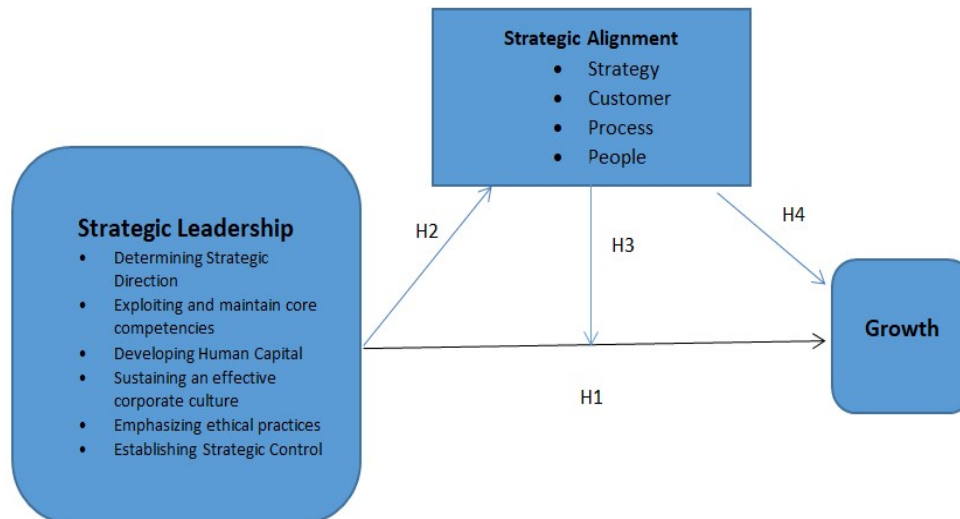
Strategic Alignment
- Strategy
- Customer
- Process
- People

Strategic Leadership
- Determining Strategic Direction
- Exploiting and maintain core competencies
- Developing Human Capital
- Sustaining an effective corporate culture
- Emphasizing ethical practices
- Establishing Strategic Control

H2

H3

H4

Growth

H1